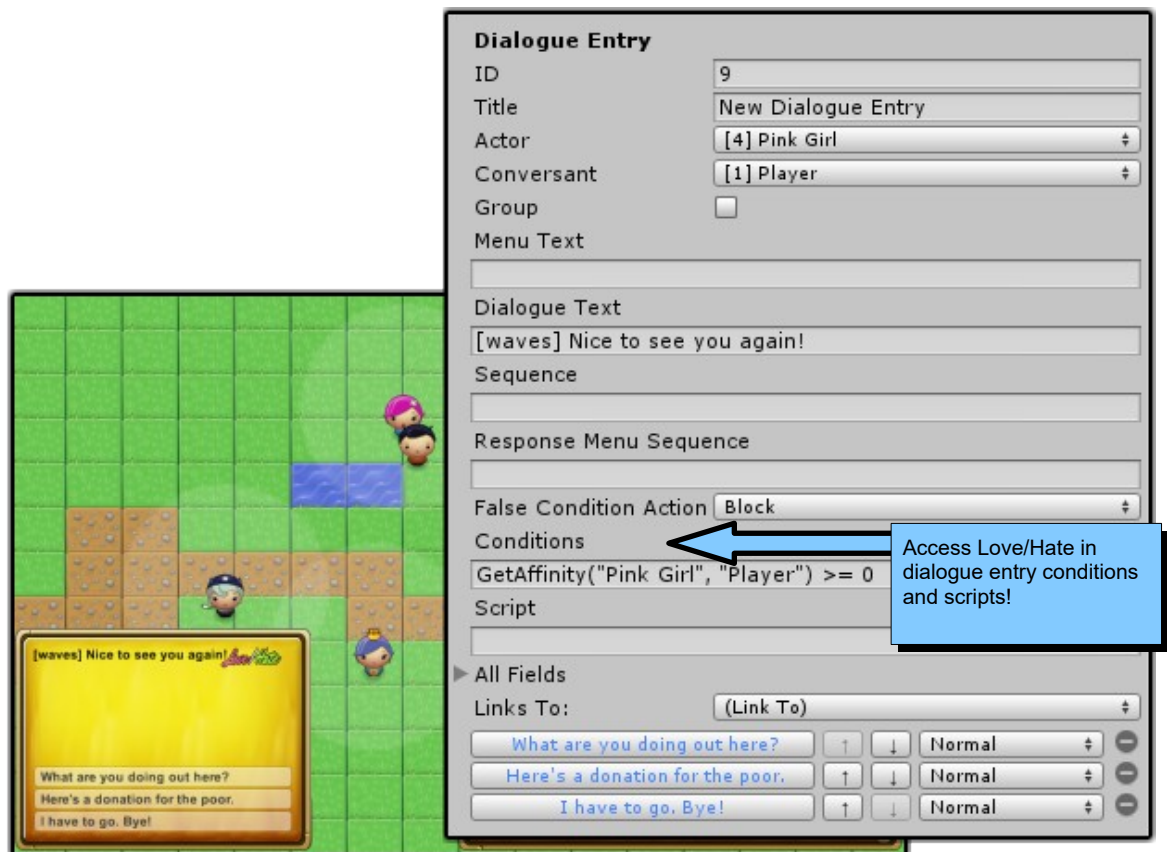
Dialogue Entry

ID 9

Title New Dialogue Entry

Actor [4] Pink Girl

Conversant [1] Player

Group

Menu Text

Dialogue Text

[waves] Nice to see you again!

Sequence

Response Menu Sequence

False Condition Action Block

Conditions

GetAffinity("Pink Girl", "Player") >= 0

Script

All Fields

Links To: (Link To)

What are you doing out here? ↑ ↓ Normal

Here's a donation for the poor. ↑ ↓ Normal

I have to go. Bye! ↑ ↓ Normal

Access Love/Hate in dialogue entry conditions and scripts!

[waves] Nice to see you again! Love/Hate

What are you doing out here?

Here's a donation for the poor.

I have to go. Bye!